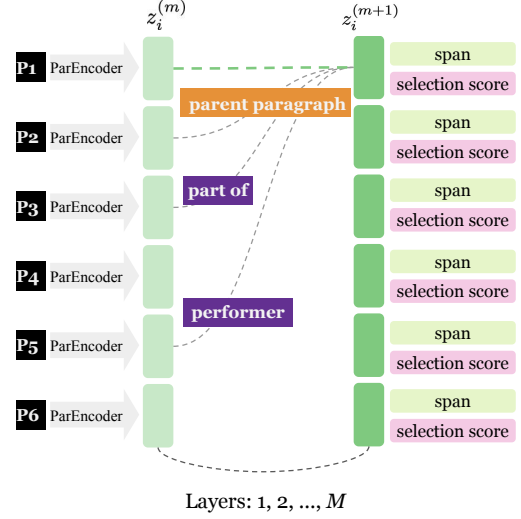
$z_i^{(m)}$ $z_i^{(m+1)}$

P1 ParEncoder

span

selection score

parent paragraph

P2 ParEncoder

span

selection score

part of

P3 ParEncoder

span

selection score

P4 ParEncoder

span

selection score

performer

P5 ParEncoder

span

selection score

P6 ParEncoder

span

selection score

Layers: 1, 2, ..., $M$